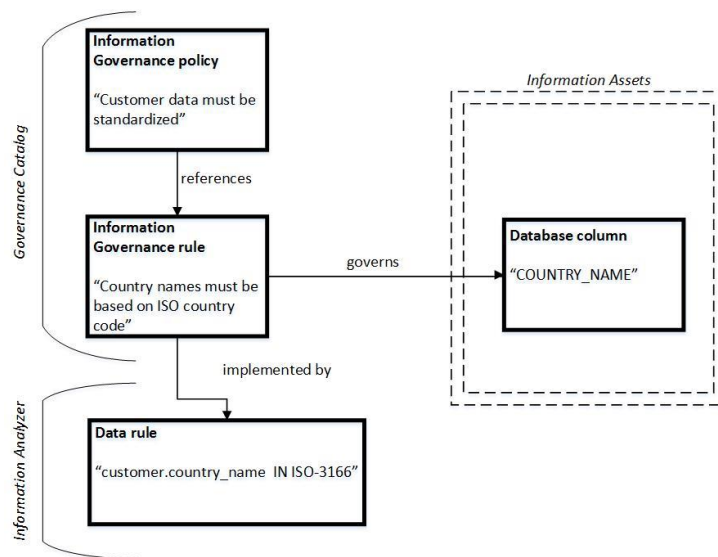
Governance Catalog

Information Governance policy

“Customer data must be standardized”

references

Information Governance rule

“Country names must be based on ISO country code”

governs

Information Assets

Database column

“COUNTRY_NAME”

implemented by

Information Analyzer

Data rule

“customer.country_name IN ISO-3166”